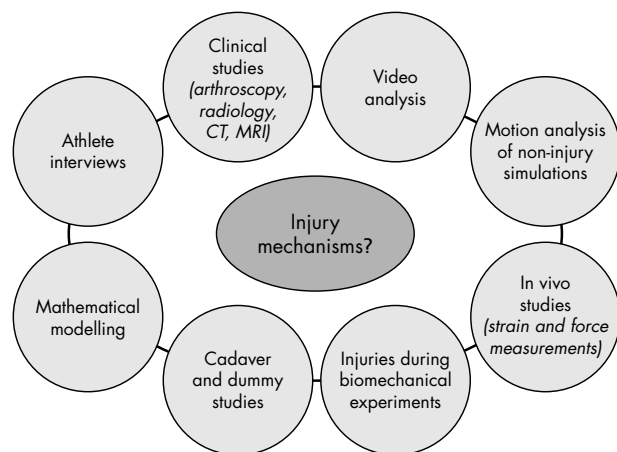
Clinical studies (arthroscopy, radiology, CT, MRI)

Video analysis

Motion analysis of non-injury simulations

In vivo studies (strain and force measurements)

Injuries during biomechanical experiments

Cadaver and dummy studies

Mathematical modelling

Athlete interviews

Injury mechanisms?